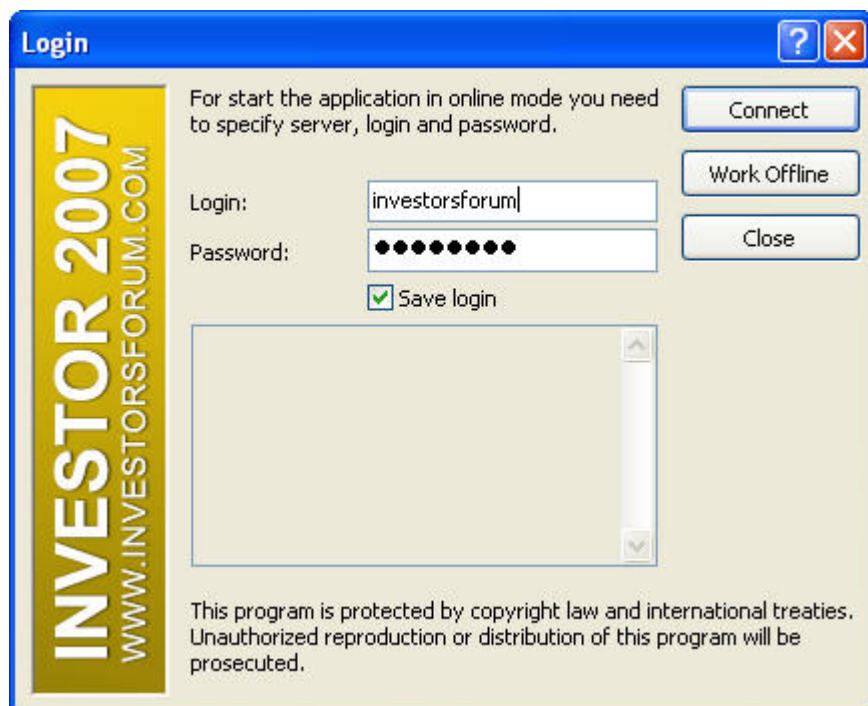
Login

INVESTOR 2007
WWW.INVESTORSFORUM.COM

For start the application in online mode you need to specify server, login and password.

Login: investorsforum
Password: ●●●●●●●●●

Save login

Connect
Work Offline
Close

This program is protected by copyright law and international treaties. Unauthorized reproduction or distribution of this program will be prosecuted.